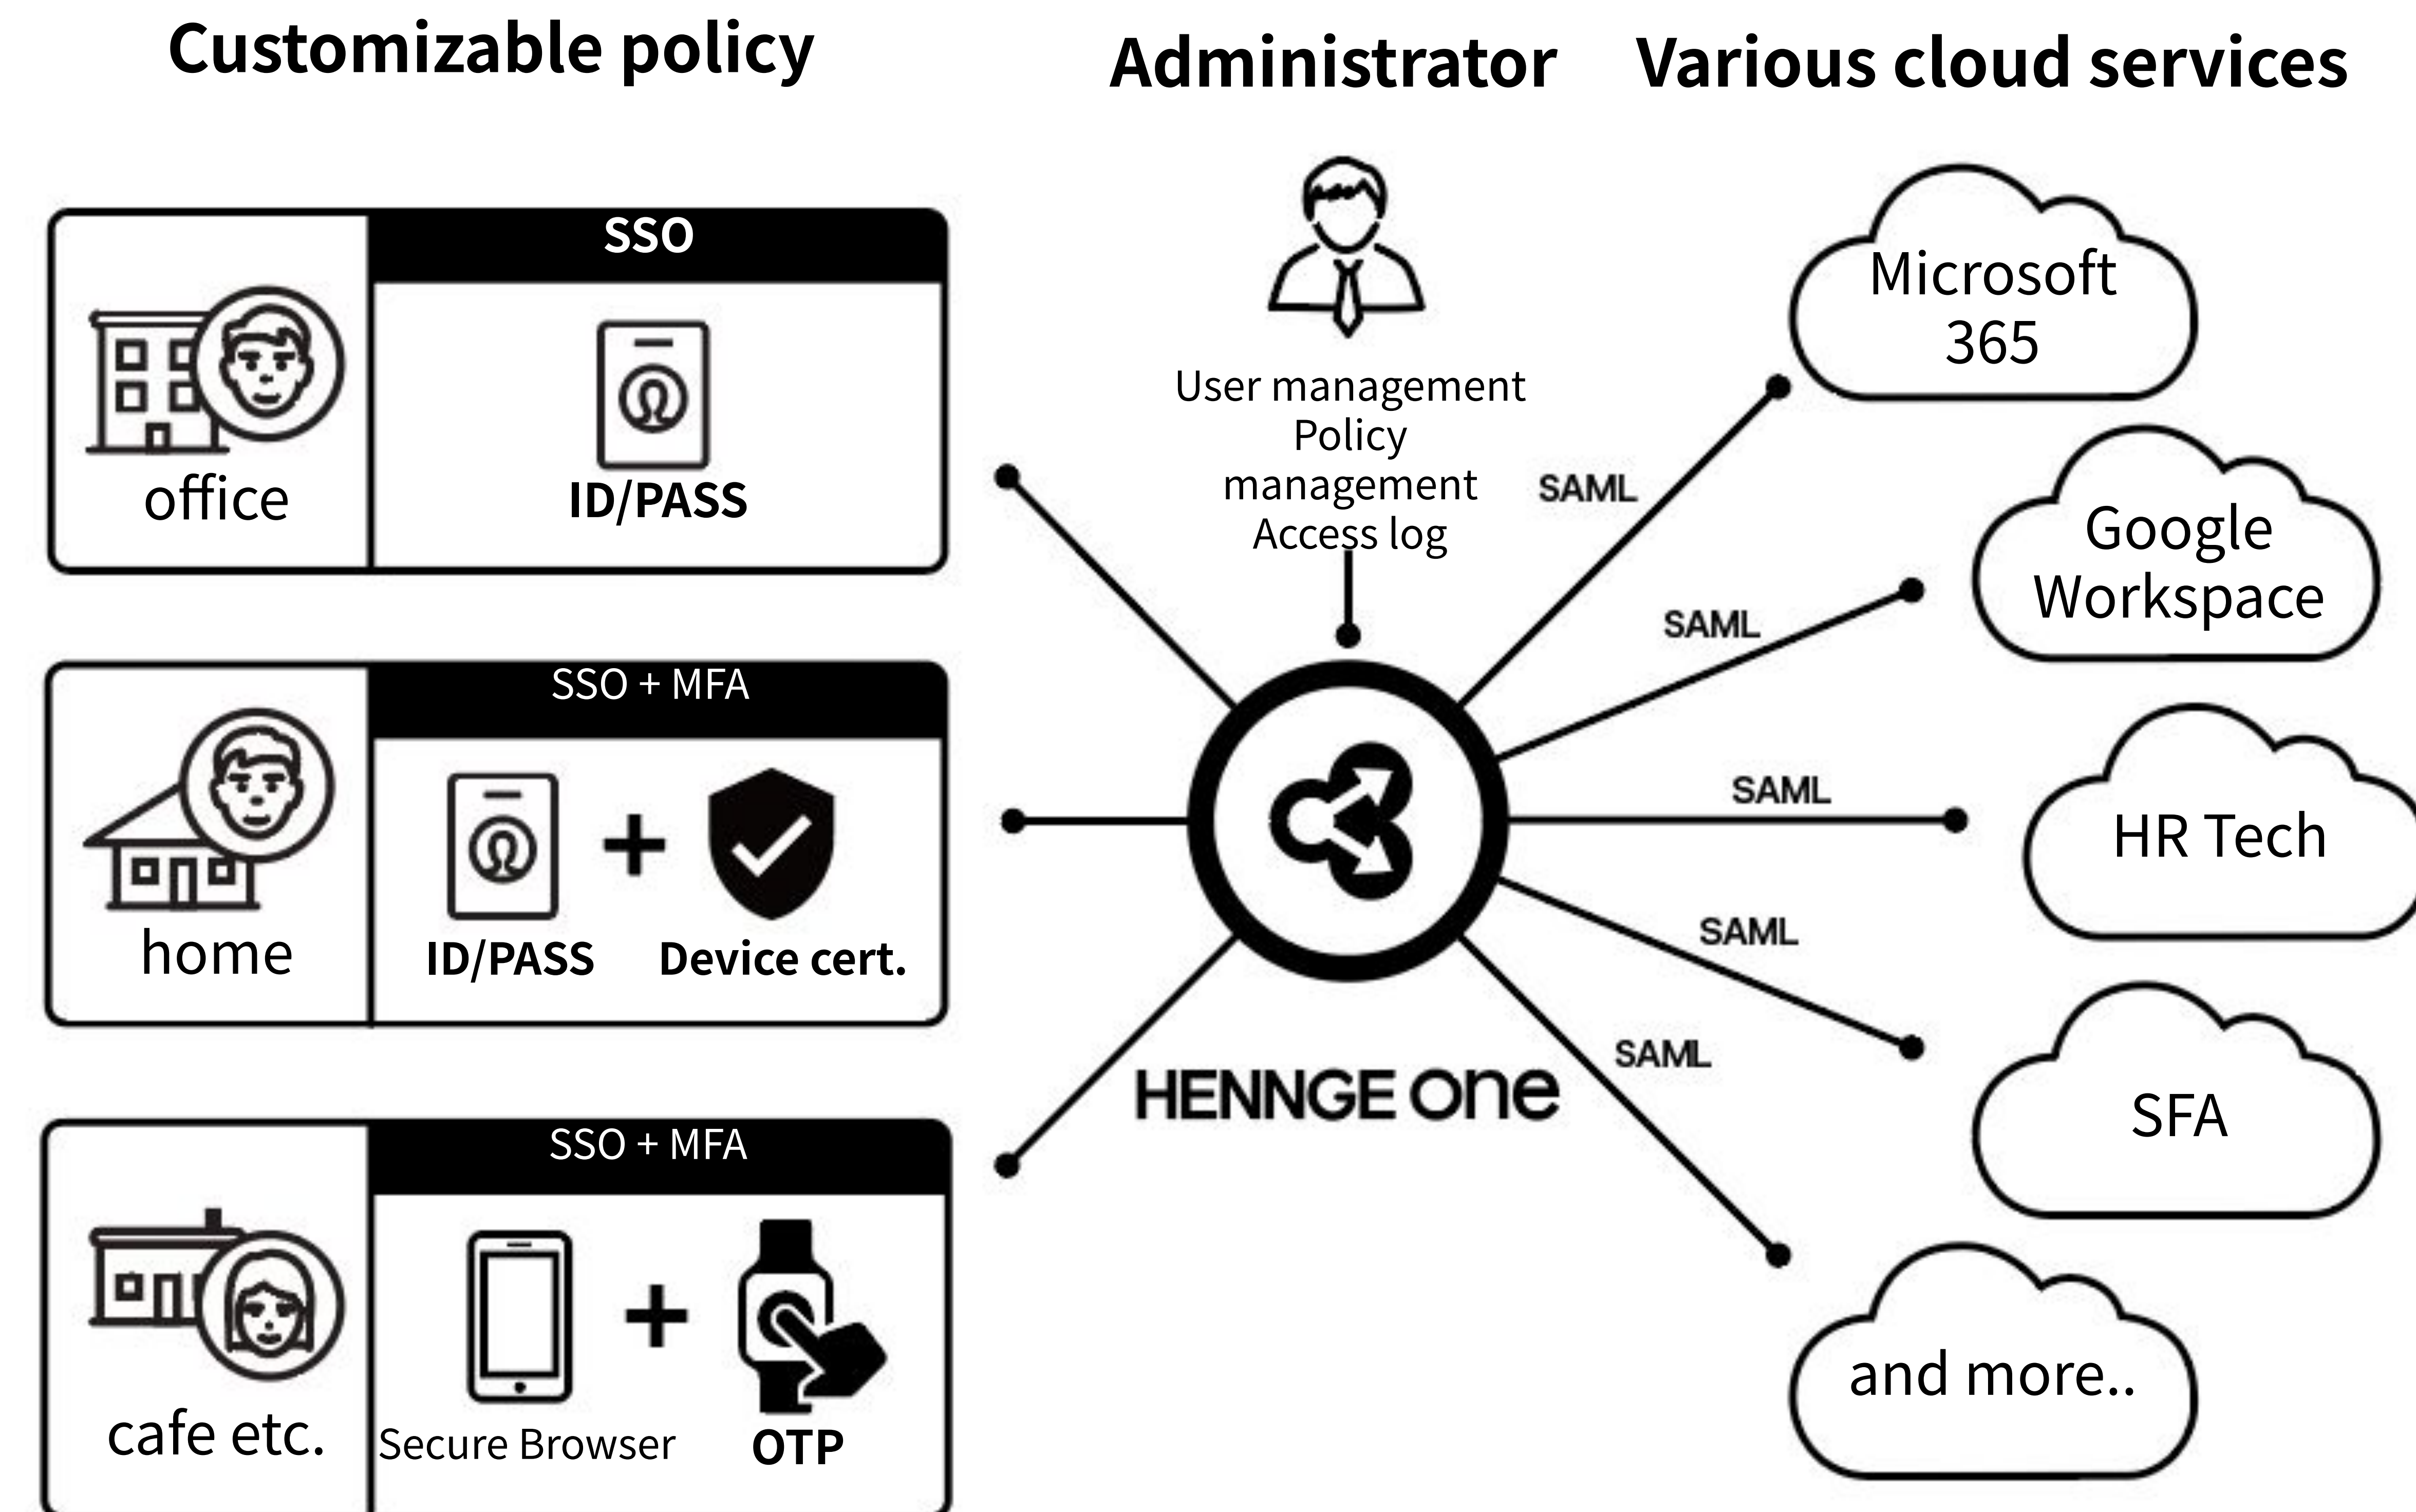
Customizable policy

Administrator

Various cloud services

office

SSO

ID/PASS

home

SSO + MFA

ID/PASS + Device cert.

cafe etc.

SSO + MFA

Secure Browser + OTP

User management
Policy management
Access log

HENNGE one

SAML

SAML

SAML

SAML

SAML

Microsoft 365

Google Workspace

HR Tech

SFA

and more..